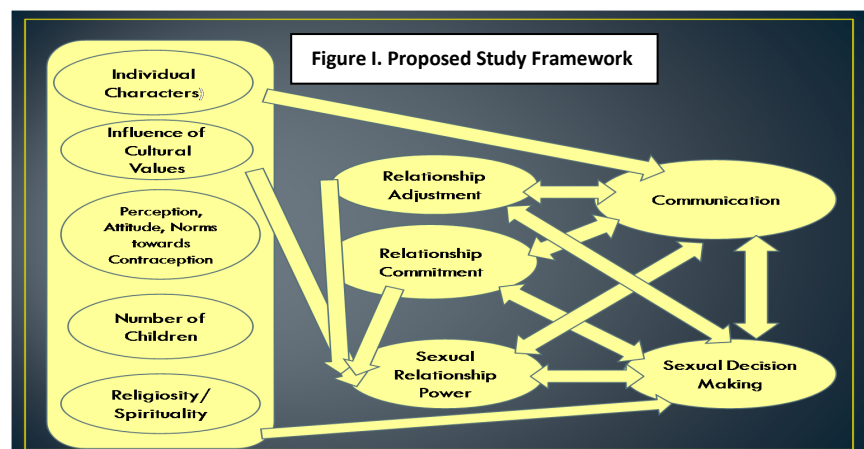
Figure I. Proposed Study Framework

Individual Characters)

Influence of Cultural Values

Perception, Attitude, Norms towards Contraception

Number of Children

Religiosity/ Spirituality

Relationship Adjustment

Relationship Commitment

Sexual Relationship Power

Communication

Sexual Decision Making